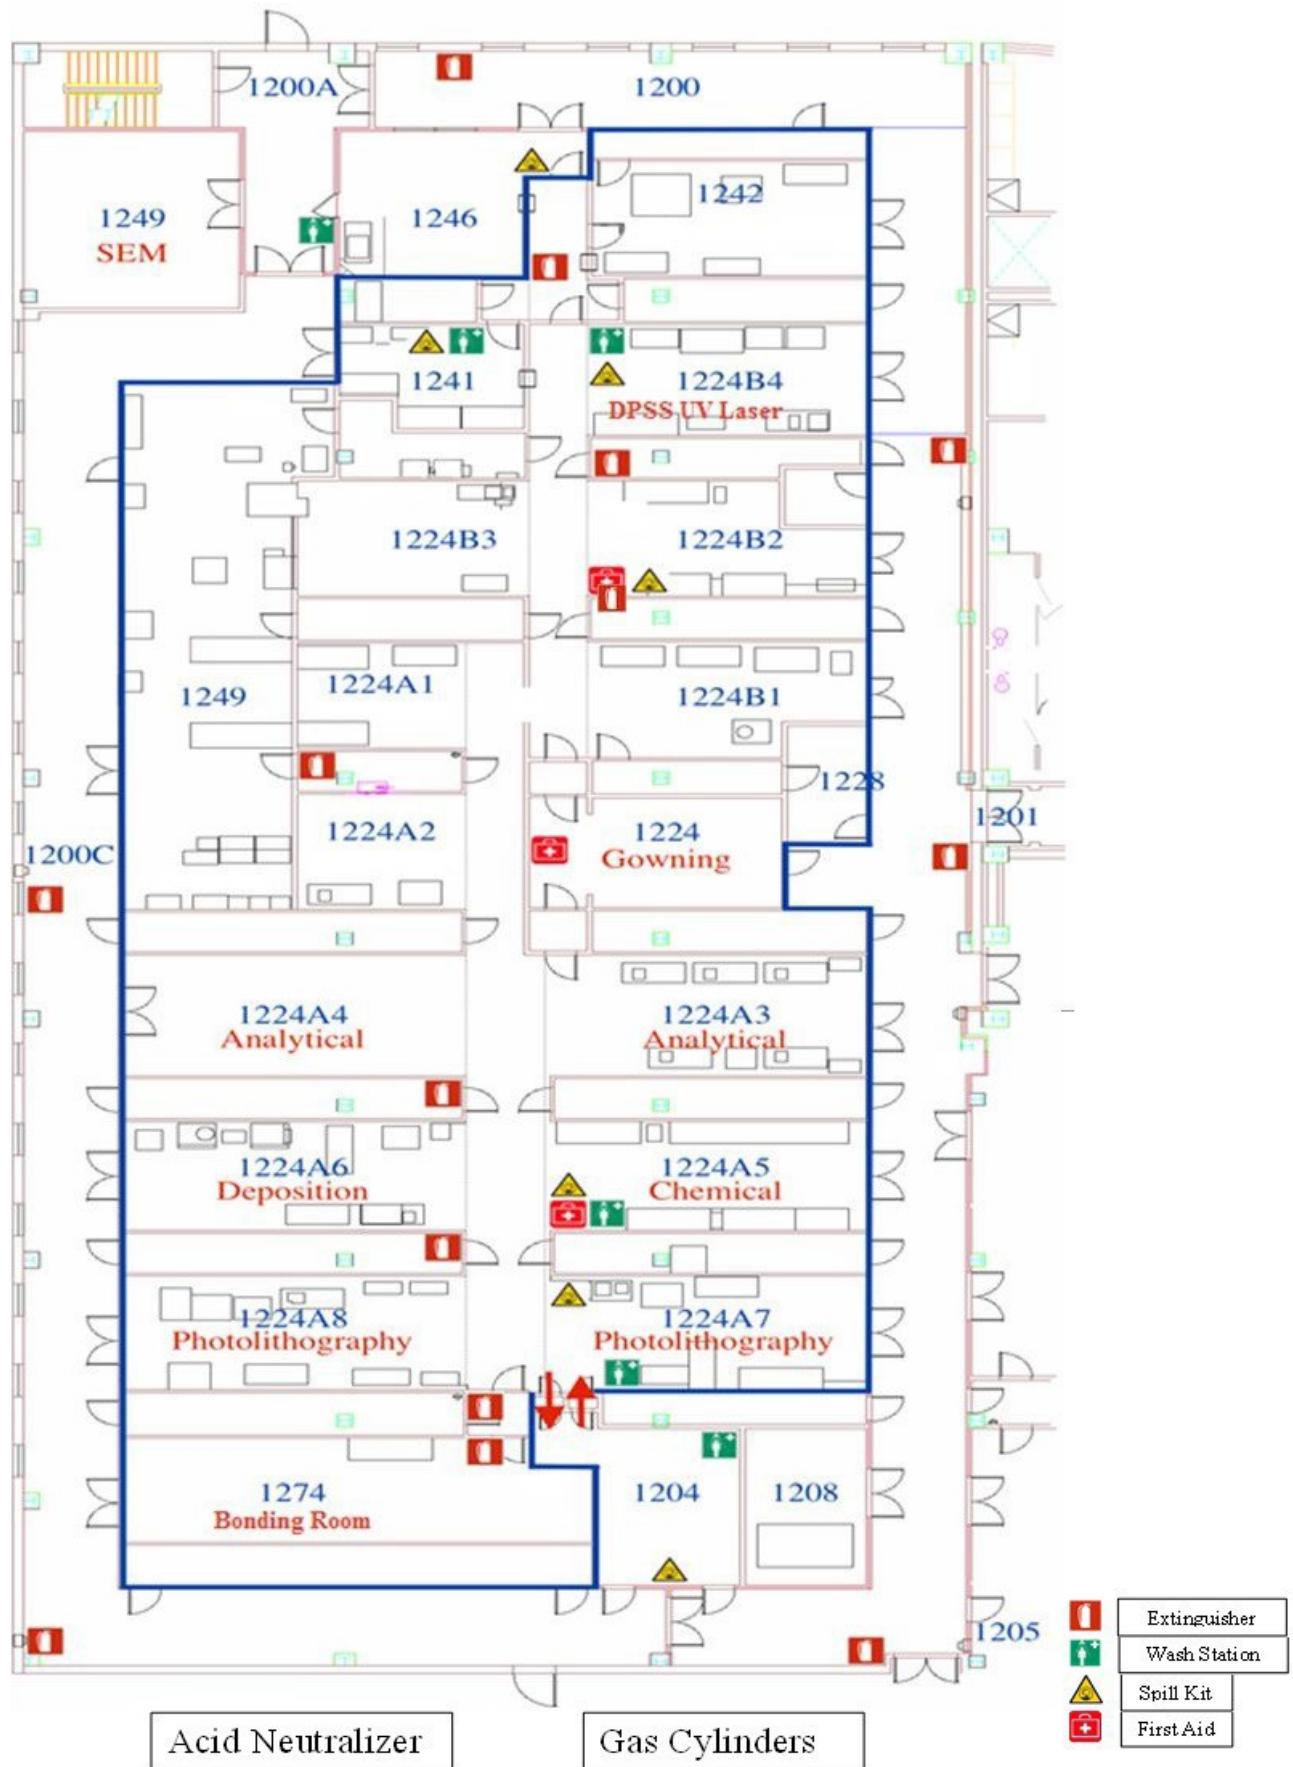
1200A
1200
1249
SEM
1246
1242
1241
1224B4
DPSS UV Laser
1224B3
1224B2
1249
1224A1
1224B1
1228
1201
1224A2
1224
Gowning
1200C
1224A4
Analytical
1224A3
Analytical
1224A6
Deposition
1224A5
Chemical
1224A8
Photolithography
1224A7
Photolithography
1274
Bonding Room
1204
1208
1205

Extinguisher
Wash Station
Spill Kit
First Aid

Acid Neutralizer
Gas Cylinders